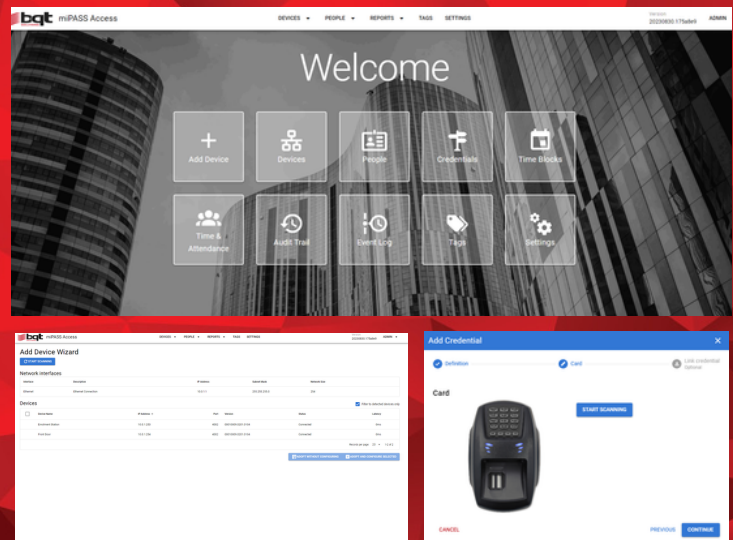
bqt miPASS Access

DEVICES PEOPLE REPORTS TAGS SETTINGS

Version 20230830.175a8e9 ADMIN

Welcome

Add Device
Devices
People
Credentials
Time Blocks
Time & Attendance
Audit Trail
Event Log
Tags
Settings

bqt miPASS Access

DEVICES PEOPLE REPORTS TAGS SETTINGS

ADMIN

Add Device Wizard

START SCANNING

Network Interfaces

Devices

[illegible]

Add Credential

Definition
Card
Link credential Optional

Card

START SCANNING

CANCEL
PREVIOUS
CONTINUE